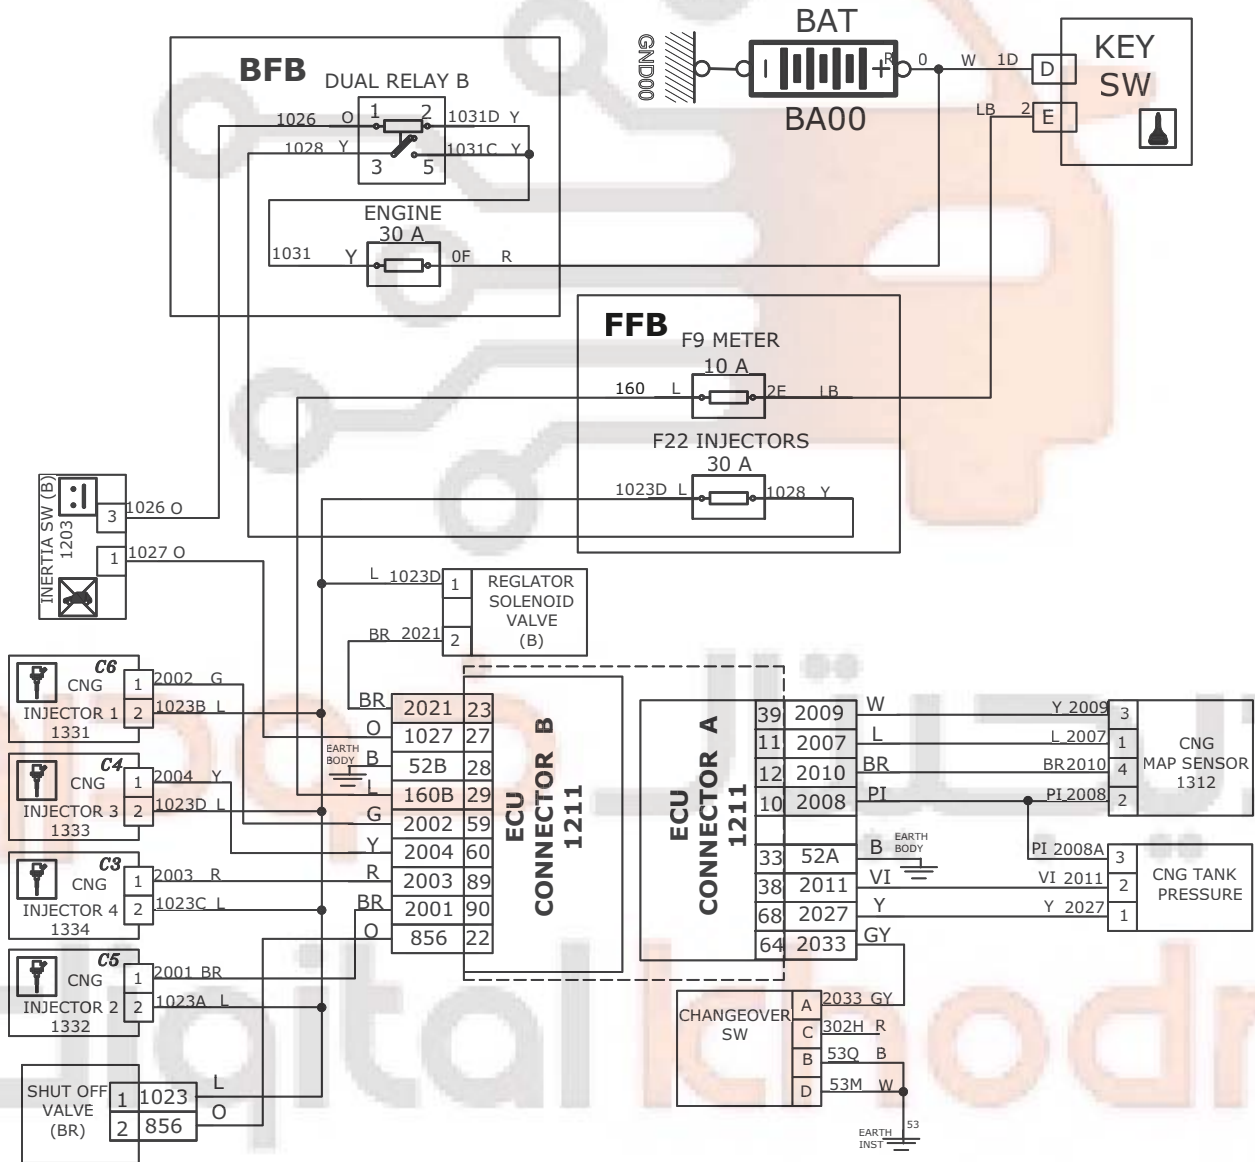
BAT
GND00
R
0
W
1D
D
KEY SW
BA00
LB
2
E

BFB
DUAL RELAY B
1026
O
1
2
1031D
Y
1028
Y
3
5
1031C
Y
ENGINE
30 A
1031
Y
0F
R

FFB
F9 METER
10 A
160
L
2E
LB
F22 INJECTORS
30 A
1023D
L
1028
Y

INERTIA SW (B)
1203
3
1026 O
1
1027 O

L 1023D
1
REGLATOR SOLENOID VALVE (B)
BR 2021
2

C6
CNG INJECTOR 1
1331
1
2002 G
2
1023B L

C4
CNG INJECTOR 3
1333
1
2004 Y
2
1023D L

C3
CNG INJECTOR 4
1334
1
2003 R
2
1023C L

C5
CNG INJECTOR 2
1332
1
2001 BR
2
1023A L

SHUT OFF VALVE (BR)
1
1023
L
2
856
O

EARTH BODY

| BR | 2021 | 23 |
|---|---|---|
| O | 1027 | 27 |
| B | 52B | 28 |
| L | 160B | 29 |
| G | 2002 | 59 |
| Y | 2004 | 60 |
| R | 2003 | 89 |
| BR | 2001 | 90 |
| O | 856 | 22 |

ECU CONNECTOR B 1211

ECU CONNECTOR A 1211

| 39 | 2009 | W |
|---|---|---|
| 11 | 2007 | L |
| 12 | 2010 | BR |
| 10 | 2008 | PI |
| 33 | 52A | B |
| 38 | 2011 | VI |
| 68 | 2027 | Y |
| 64 | 2033 | GY |

EARTH BODY

Y 2009
3
L 2007
1
BR2010
4
PI 2008
2
CNG MAP SENSOR
1312

PI 2008A
3
VI 2011
2
Y 2027
1
CNG TANK PRESSURE

CHANGEOVER SW
A
2033 GY
C
302H R
B
53Q B
D
53M W
53
EARTH INST